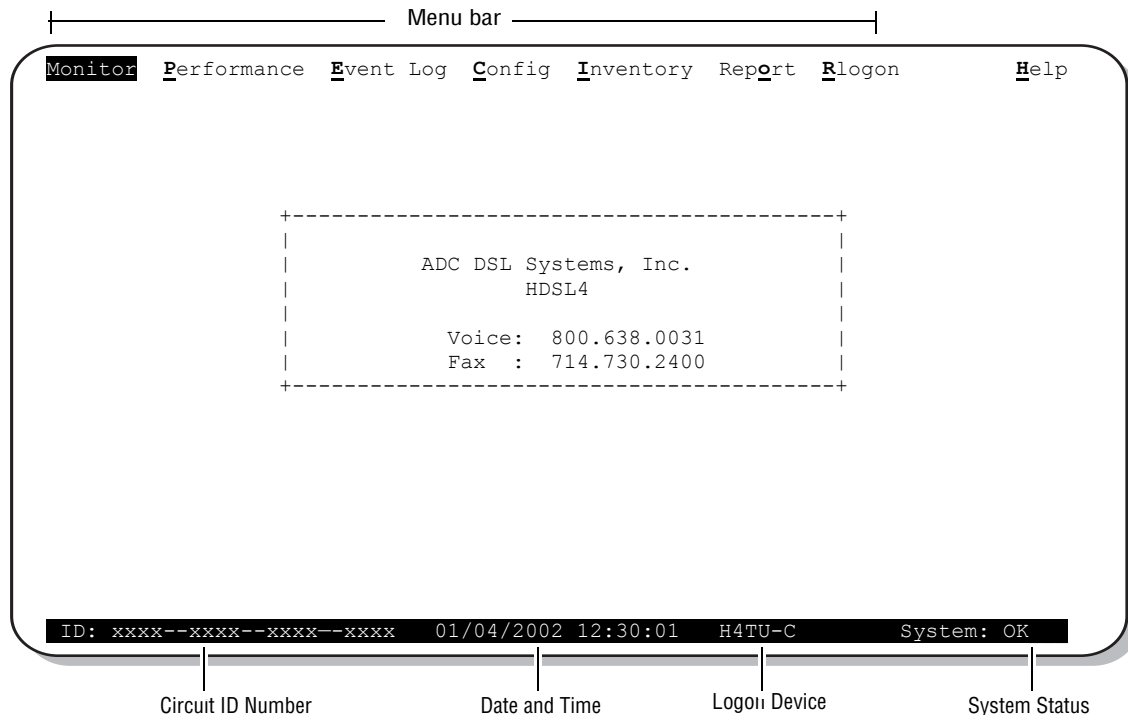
Menu bar

Monitor Performance Event Log Config Inventory Report Rlogon Help

+-----------------------------------------+
|                                         |
|          ADC DSL Systems, Inc.          |
|                  HDSL4                  |
|                                         |
|           Voice:  800.638.0031          |
|           Fax  :  714.730.2400          |
+-----------------------------------------+

ID: xxxx--xxxx--xxxx--xxxx 01/04/2002 12:30:01 H4TU-C System: OK

Circuit ID Number

Date and Time

Logon Device

System Status